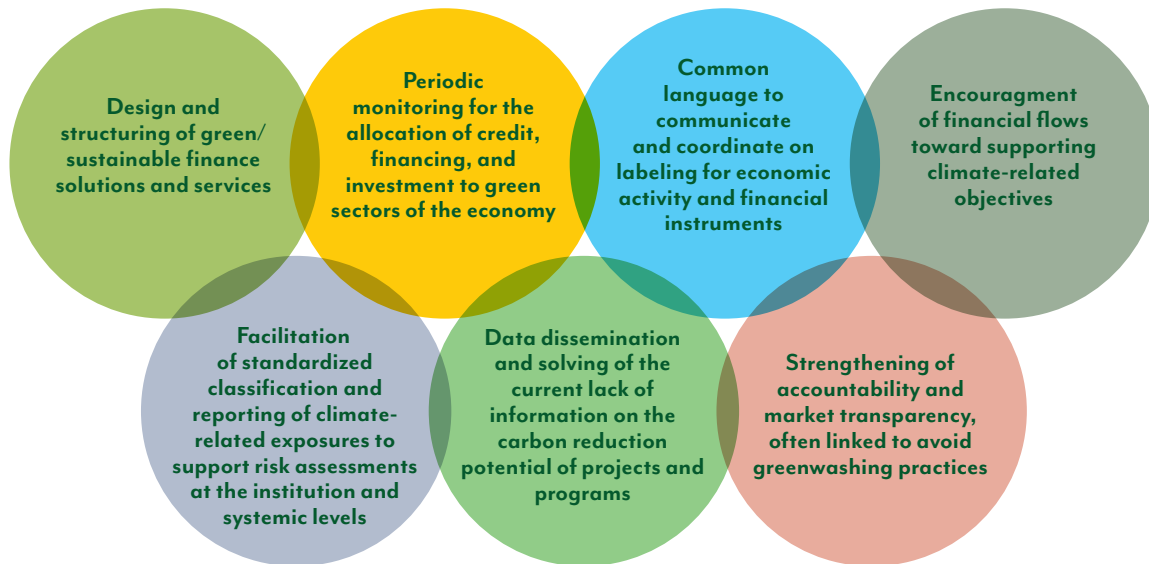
Design and structuring of green/ sustainable finance solutions and services

Periodic monitoring for the allocation of credit, financing, and investment to green sectors of the economy

Common language to communicate and coordinate on labeling for economic activity and financial instruments

Encouragment of financial flows toward supporting climate-related objectives

Facilitation of standardized classification and reporting of climate-related exposures to support risk assessments at the institution and systemic levels

Data dissemination and solving of the current lack of information on the carbon reduction potential of projects and programs

Strengthening of accountability and market transparency, often linked to avoid greenwashing practices